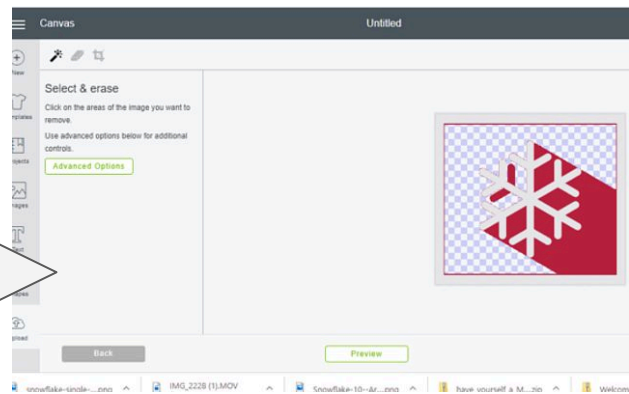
Canvas

Untitled

New

mplates

ojects

mages

Text

hapes

pload

Select & erase

Click on the areas of the image you want to remove.

Use advanced options below for additional controls.

Advanced Options

Back

Preview

snowflake-single-....png

IMG_2228 (1).MOV

Snowflake-10---Ar....png

have yourself a M....zip

Welcom